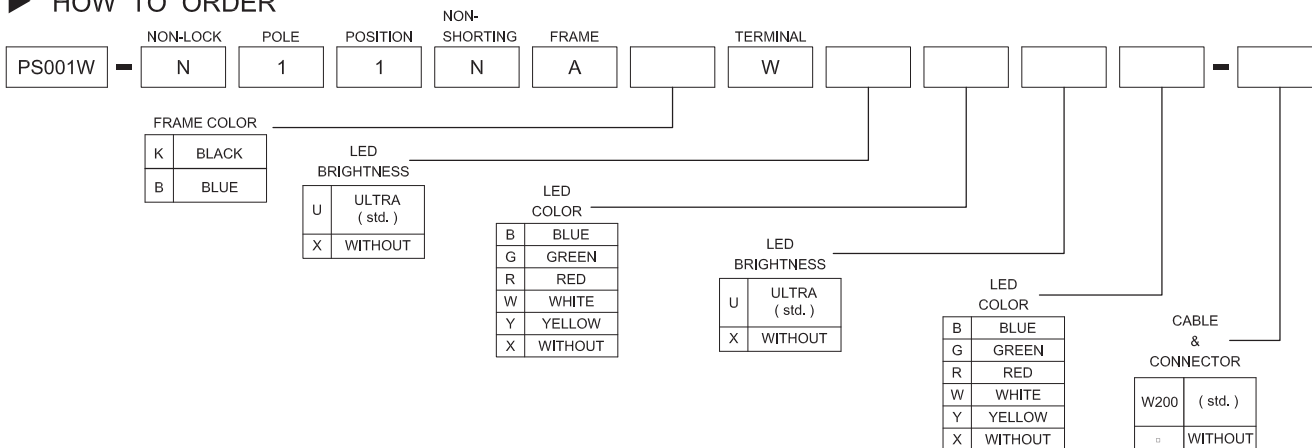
HOW TO ORDER

| | NON-LOCK | POLE | POSITION | NON-SHORTING | FRAME | | TERMINAL | | | | | | |
|---|---|---|---|---|---|---|---|---|---|---|---|---|---|
| PS001W | N | 1 | 1 | N | A | | W | | | | | | |

FRAME COLOR

| | |
|---|---|
| K | BLACK |
| B | BLUE |

LED BRIGHTNESS

| | |
|---|---|
| U | ULTRA ( std. ) |
| X | WITHOUT |

LED COLOR

| | |
|---|---|
| B | BLUE |
| G | GREEN |
| R | RED |
| W | WHITE |
| Y | YELLOW |
| X | WITHOUT |

LED BRIGHTNESS

| | |
|---|---|
| U | ULTRA ( std. ) |
| X | WITHOUT |

LED COLOR

| | |
|---|---|
| B | BLUE |
| G | GREEN |
| R | RED |
| W | WHITE |
| Y | YELLOW |
| X | WITHOUT |

CABLE & CONNECTOR

| | |
|---|---|
| W200 | ( std. ) |
| □ | WITHOUT |